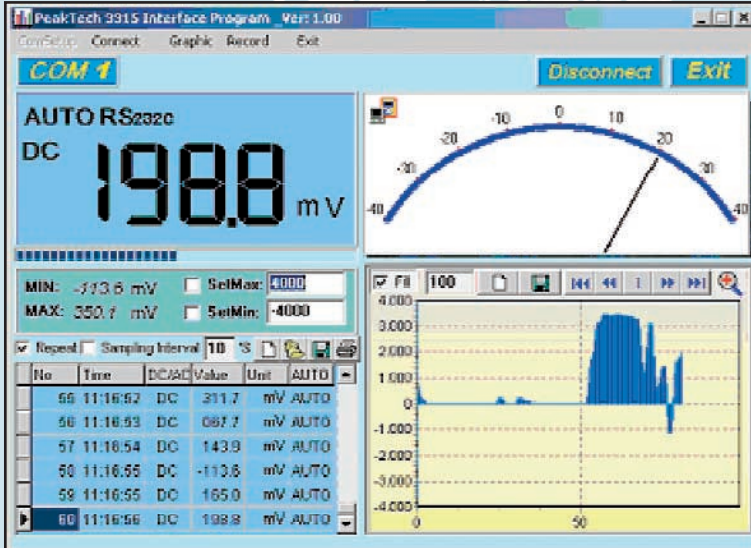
PeakTech 3315 Interface Program _Ver: 1.00

ComSetup Connect Graphic Record Exit

COM 1

Disconnect Exit

AUTO RS232C

DC

198.8 mV

-40 -30 -20 -10 0 10 20 30 40

MIN: -113.6 mV
MAX: 350.1 mV

SetMax: 4000
SetMin: -4000

Fill 100

4.000
3.000
2.000
1.000
0
-1.000
-2.000
-3.000
-4.000

0 50

Repeat Sampling Interval 10 S

| No | Time | DC/AC | Value | Unit | AUTO |
|---|---|---|---|---|---|
| 55 | 11:16:52 | DC | 311.7 | mV | AUTO |
| 56 | 11:16:53 | DC | 067.7 | mV | AUTO |
| 57 | 11:16:54 | DC | 143.9 | mV | AUTO |
| 58 | 11:16:55 | DC | -113.6 | mV | AUTO |
| 59 | 11:16:55 | DC | 165.0 | mV | AUTO |
| 60 | 11:16:56 | DC | 198.8 | mV | AUTO |